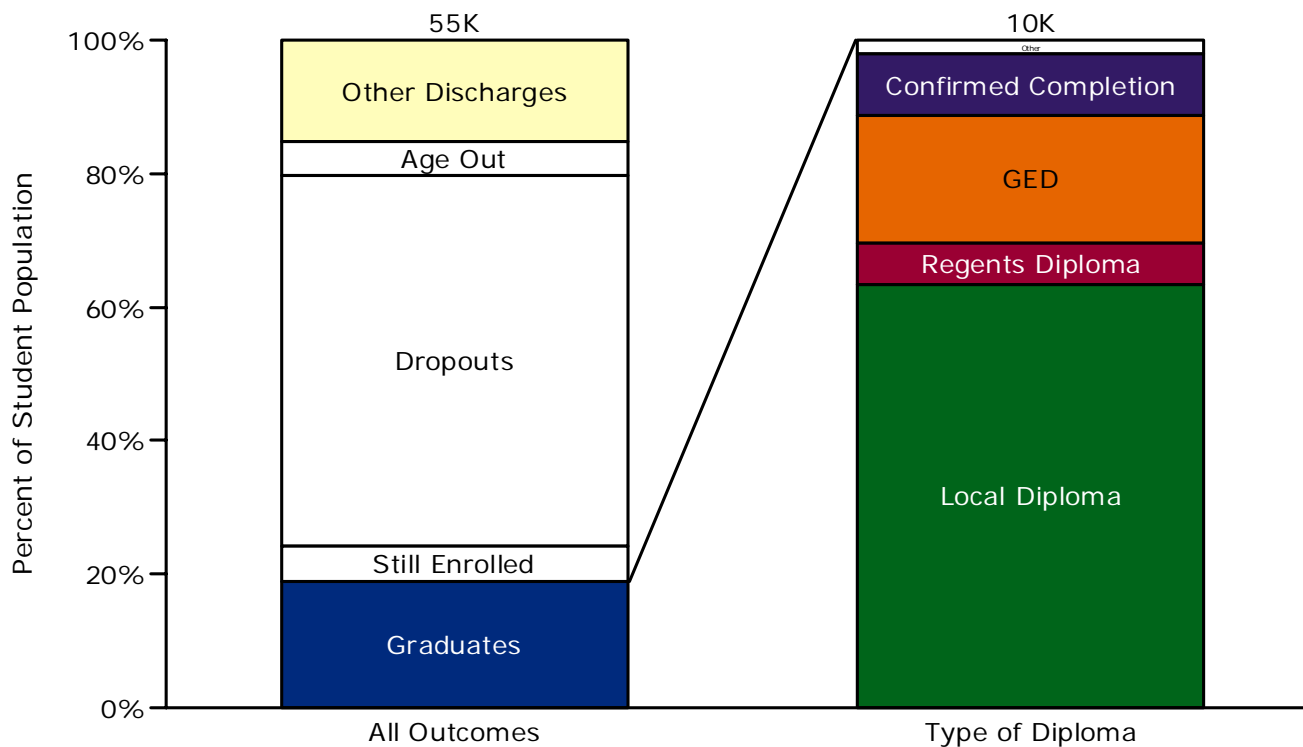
Percent of Student Population

100%
80%
60%
40%
20%
0%

55K
Other Discharges
Age Out
Dropouts
Still Enrolled
Graduates
All Outcomes

10K
Other
Confirmed Completion
GED
Regents Diploma
Local Diploma
Type of Diploma